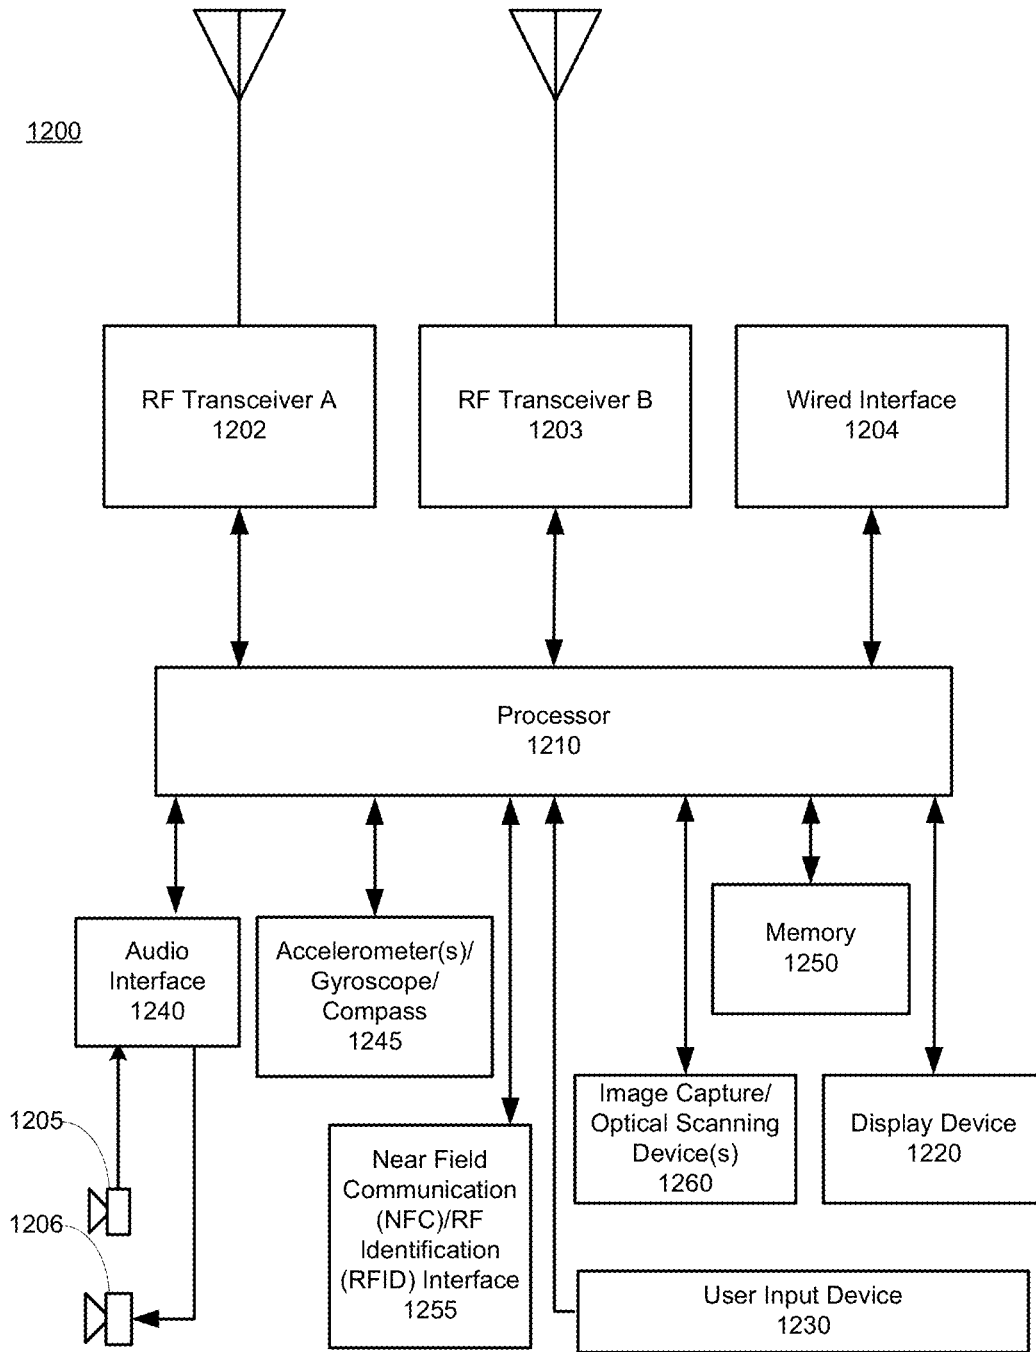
1200

RF Transceiver A
1202

RF Transceiver B
1203

Wired Interface
1204

Processor
1210

Memory
1250

Audio Interface
1240

Accelerometer(s)/ Gyroscope/ Compass
1245

Image Capture/ Optical Scanning Device(s)
1260

Display Device
1220

1205

1206

Near Field Communication (NFC)/RF Identification (RFID) Interface
1255

User Input Device
1230